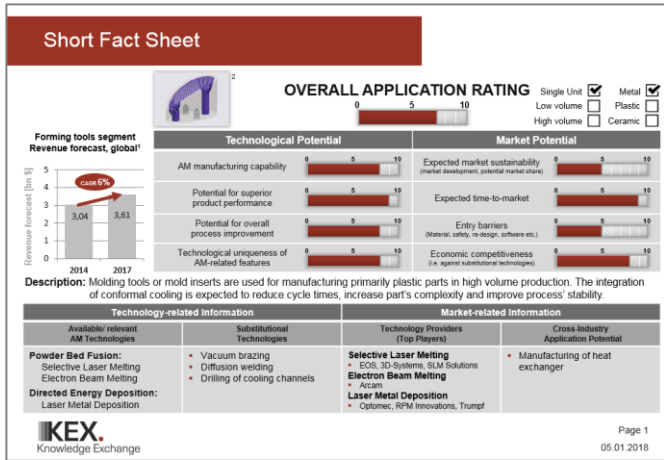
Short Fact Sheet

2

OVERALL APPLICATION RATING

0 5 10

Single Unit ☑ Metal ☑
Low volume ☐ Plastic ☐
High volume ☐ Ceramic ☐

Forming tools segment
Revenue forecast, global¹

Revenue forecast [bn $]

CAGR 6%

3,04

3,61

2014 2017

Technological Potential

AM manufacturing capability
0 5 10

Potential for superior product performance
0 5 10

Potential for overall process improvement
0 5 10

Technological uniqueness of AM-related features
0 5 10

Market Potential

Expected market sustainability
(market development, potential market share)
0 5 10

Expected time-to-market
0 5 10

Entry barriers
(Material, safety, re-design, software etc.)
0 5 10

Economic competitiveness
(i.e. against substitutional technologies)
0 5 10

Description: Molding tools or mold inserts are used for manufacturing primarily plastic parts in high volume production. The integration of conformal cooling is expected to reduce cycle times, increase part's complexity and improve process' stability.

Technology-related Information

| Available/ relevant AM Technologies | Substitutional Technologies |
|---|---|
| Powder Bed Fusion:<br>Selective Laser Melting<br>Electron Beam Melting<br>Directed Energy Deposition:<br>Laser Metal Deposition | ▪ Vacuum brazing<br>▪ Diffusion welding<br>▪ Drilling of cooling channels |

Market-related Information

| Technology Providers (Top Players) | Cross-Industry Application Potential |
|---|---|
| Selective Laser Melting<br>▪ EOS, 3D-Systems, SLM Solutions<br>Electron Beam Melting<br>▪ Arcam<br>Laser Metal Deposition<br>▪ Optomec, RPM Innovations, Trumpf | ▪ Manufacturing of heat exchanger |

KEX.
Knowledge Exchange

Page 1
05.01.2018